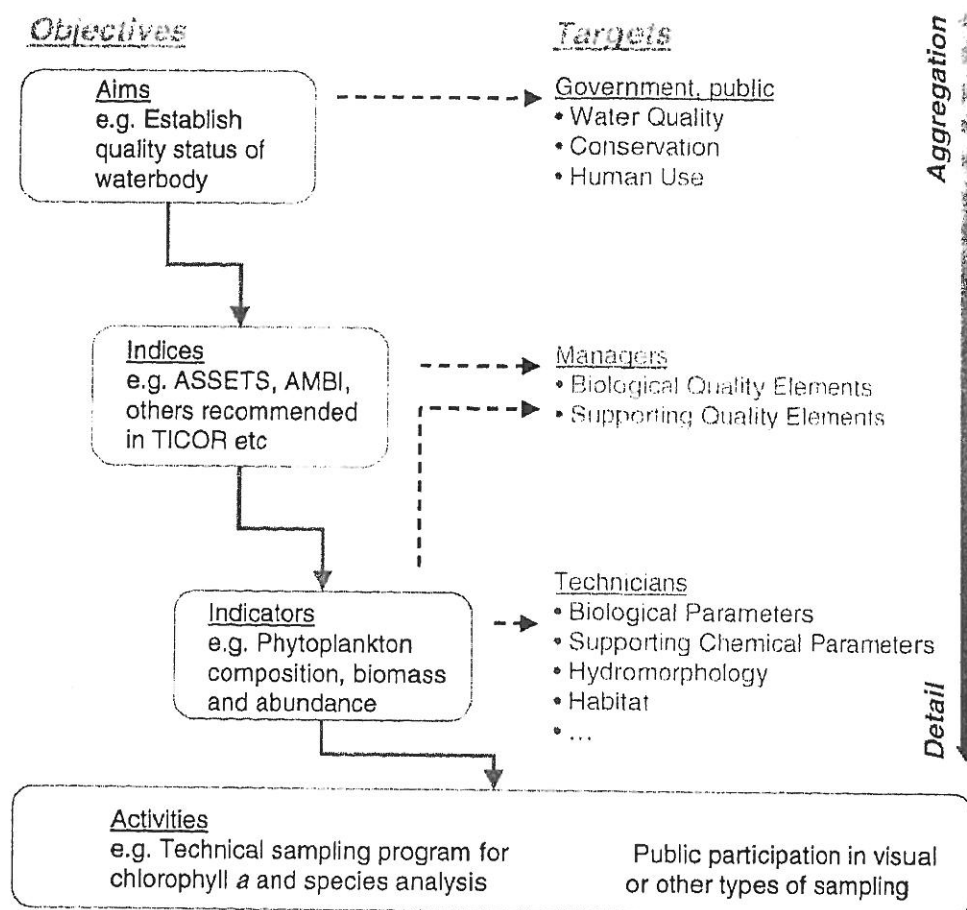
Objectives

Targets

Aggregation

Aims
e.g. Establish quality status of waterbody

Government, public
• Water Quality
• Conservation
• Human Use

Indices
e.g. ASSETS, AMBI, others recommended in TICOR etc

Managers
• Biological Quality Elements
• Supporting Quality Elements

Indicators
e.g. Phytoplankton composition, biomass and abundance

Technicians
• Biological Parameters
• Supporting Chemical Parameters
• Hydromorphology
• Habitat
• ...

Detail

Activities
e.g. Technical sampling program for chlorophyll *a* and species analysis

Public participation in visual or other types of sampling